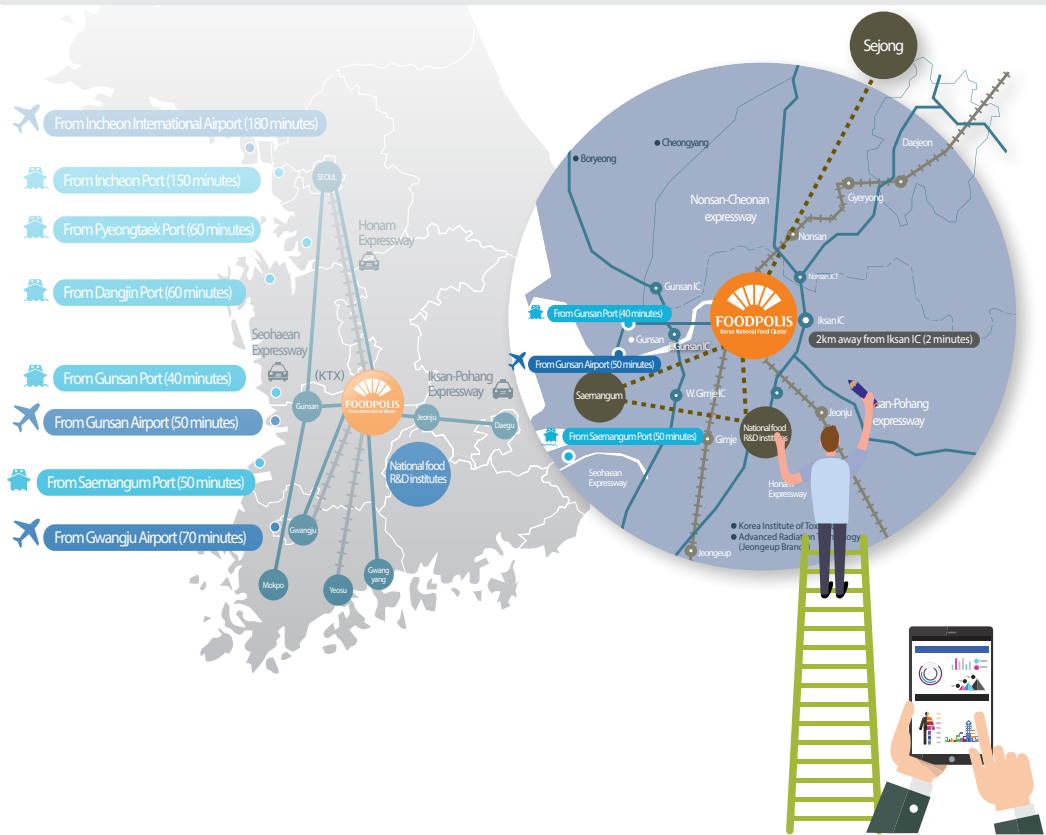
From Incheon International Airport (180 minutes)

From Incheon Port (150 minutes)

From Pyeongtaek Port (60 minutes)

From Dangjin Port (60 minutes)

From Gunsan Port (40 minutes)

From Gunsan Airport (50 minutes)

From Saemangum Port (50 minutes)

From Gwangju Airport (70 minutes)

SEOUL

Honam Expressway

Seohaean Expressway

(KTX)

Iksan-Pohang Expressway

Gunsan

FOODPOLIS

Korea National Food Cluster

Jeonju

Daegu

National food R&D institutes

Gwangju

Mokpo

Yeosu

Gwang yang

Sejong

Cheongyang

Boryeong

Daejeon

Nonsan-Cheonan expressway

Gyeryong

Nonsan

Nonsan JCT

Gunsan IC

From Gunsan Port (40 minutes)

FOODPOLIS

Korea National Food Cluster

Iksan IC

Gunsan

Gunsan IC

2km away from Iksan IC (2 minutes)

From Gunsan Airport (50 minutes)

Saemangum

W. Gimje IC

Iksan-Pohang expressway

National food R&D institutes

Jeonju

From Saemangum Port (50 minutes)

Gimje

Seohaean Expressway

Honam Expressway

Korea Institute of Tox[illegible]

Advanced Radiation T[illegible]ology (Jeongeup Branc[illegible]

Jeongeup